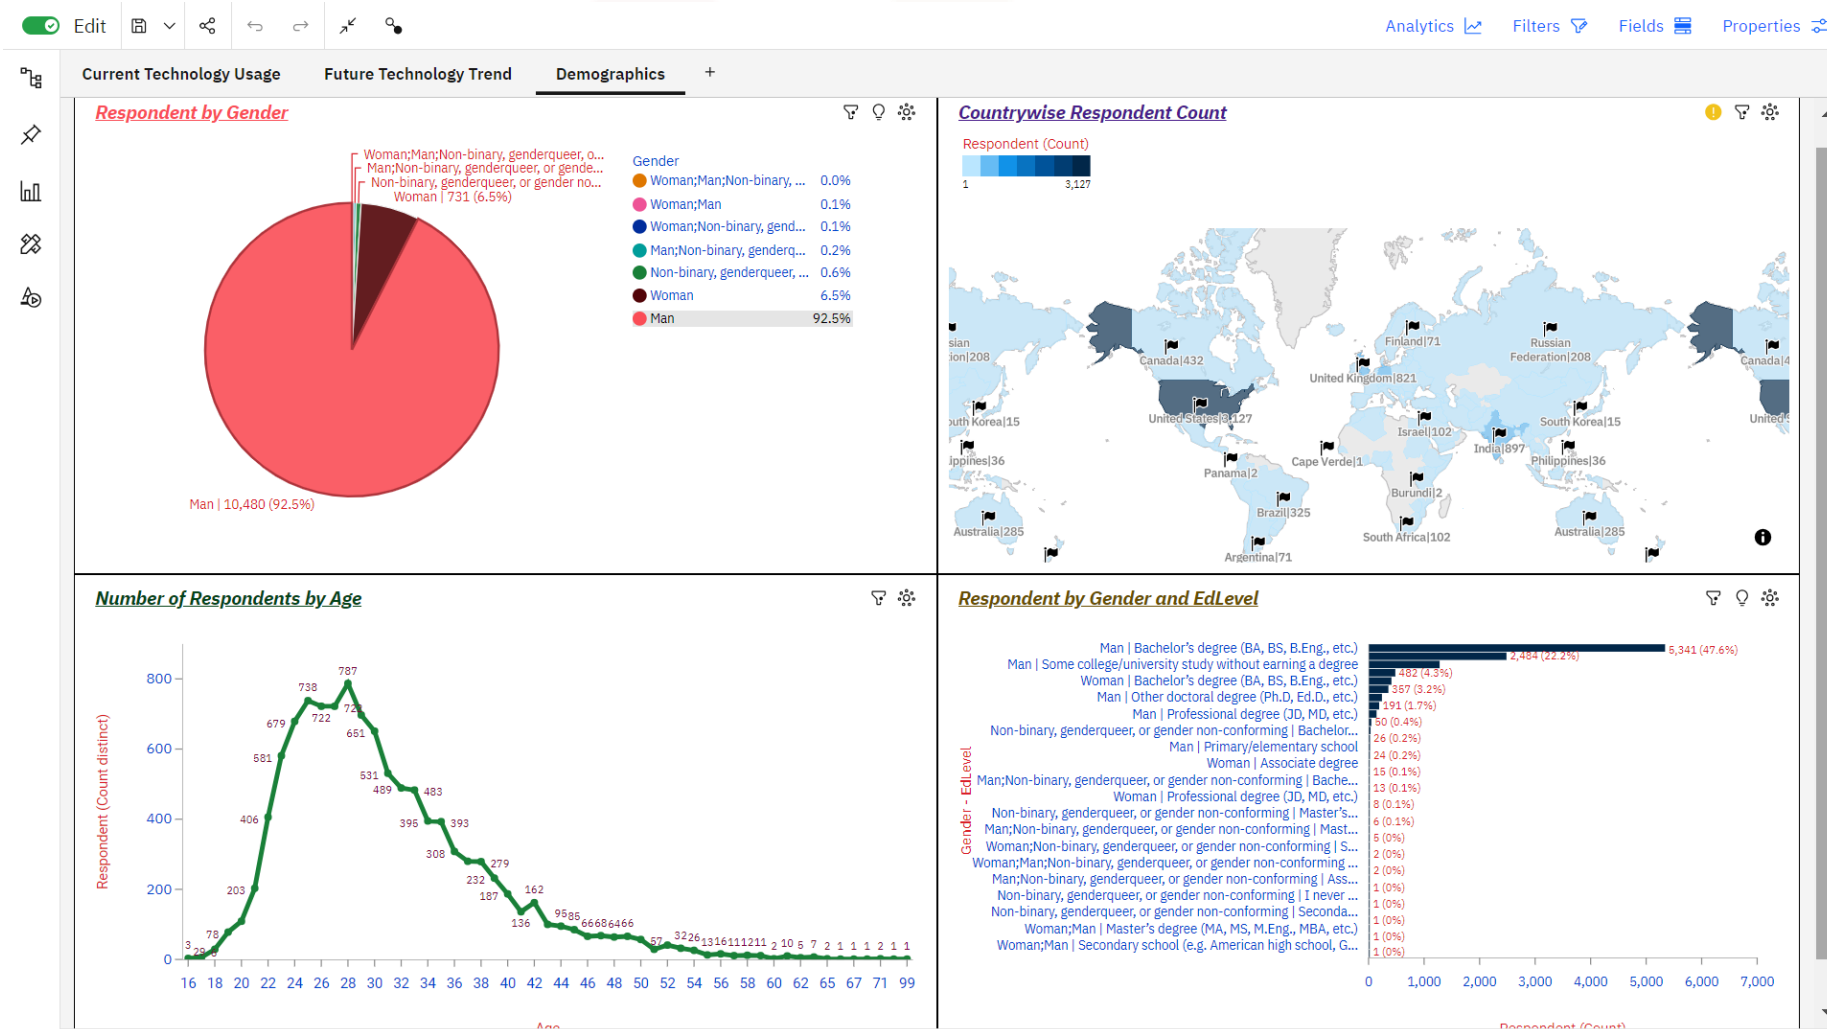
Edit

Analytics Filters Fields Properties

Current Technology Usage Future Technology Trend Demographics +

Respondent by Gender

Woman;Man;Non-binary, genderqueer, o...
Man;Non-binary, genderqueer, or gende...
Non-binary, genderqueer, or gender no...
Woman | 731 (6.5%)

Man | 10,480 (92.5%)

Gender
Woman;Man;Non-binary, ... 0.0%
Woman;Man 0.1%
Woman;Non-binary, gend... 0.1%
Man;Non-binary, genderq... 0.2%
Non-binary, genderqueer, ... 0.6%
Woman 6.5%
Man 92.5%

Countrywise Respondent Count

Respondent (Count)
1 3,127

sian
ion|208
Canada|432
Finland|71
Russian Federation|208
Canada|4
United Kingdom|821
uth Korea|15
United States|3,127
Israel|102
South Korea|15
United
India|897
ippines|36
Panama|2
Cape Verde|1
Philippines|36
Burundi|2
Brazil|325
Australia|285
South Africa|102
Australia|285
Argentina|71

Number of Respondents by Age

Respondent (Count distinct)
800
600
400
200
0
787
738
722
72
679
651
581
531
489
483
406
395
393
308
279
232
203
187
162
136
78
3
29
95 85
66 68 64 66
57
32 26
13 16 11 11 2 11
2 10 5 7 2 1 1 1 2 1 1
16 18 20 22 24 26 28 30 32 34 36 38 40 42 44 46 48 50 52 54 56 58 60 62 65 67 71 99
Age

Respondent by Gender and EdLevel

Gender - EdLevel
Man | Bachelor's degree (BA, BS, B.Eng., etc.) 5,341 (47.6%)
Man | Some college/university study without earning a degree 2,484 (22.2%)
Woman | Bachelor's degree (BA, BS, B.Eng., etc.) 482 (4.3%)
Man | Other doctoral degree (Ph.D, Ed.D., etc.) 357 (3.2%)
Man | Professional degree (JD, MD, etc.) 191 (1.7%)
Non-binary, genderqueer, or gender non-conforming | Bachelor... 50 (0.4%)
Man | Primary/elementary school 26 (0.2%)
Woman | Associate degree 24 (0.2%)
Man;Non-binary, genderqueer, or gender non-conforming | Bache... 15 (0.1%)
Woman | Professional degree (JD, MD, etc.) 13 (0.1%)
Non-binary, genderqueer, or gender non-conforming | Master's... 8 (0.1%)
Man;Non-binary, genderqueer, or gender non-conforming | Mast... 6 (0.1%)
Woman;Non-binary, genderqueer, or gender non-conforming | S... 5 (0%)
Woman;Man;Non-binary, genderqueer, or gender non-conforming ... 2 (0%)
Man;Non-binary, genderqueer, or gender non-conforming | Ass... 2 (0%)
Non-binary, genderqueer, or gender non-conforming | I never ... 1 (0%)
Non-binary, genderqueer, or gender non-conforming | Seconda... 1 (0%)
Woman;Man | Master's degree (MA, MS, M.Eng., MBA, etc.) 1 (0%)
Woman;Man | Secondary school (e.g. American high school, G... 1 (0%)
0 1,000 2,000 3,000 4,000 5,000 6,000 7,000
Respondent (Count)